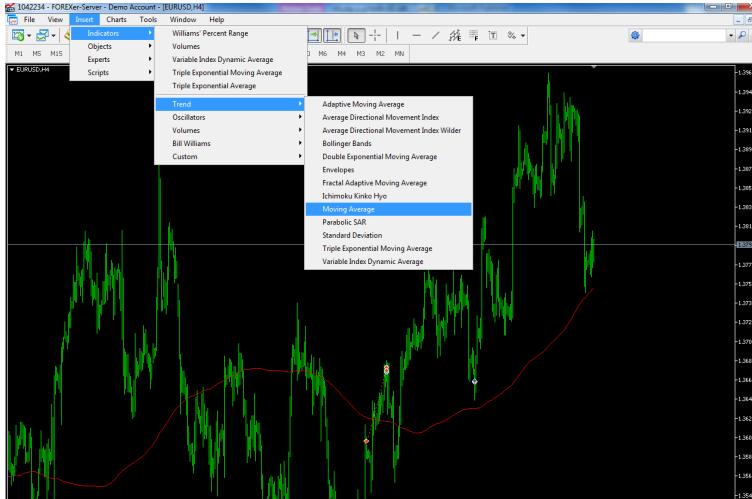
1042234 - FOREXer-Server - Demo Account - [EURUSD,H4]

File View Insert Charts Tools Window Help

M1 M5 M15 M30 M6 M4 M3 M2 MN

EURUSD,H4

Indicators
Objects
Experts
Scripts

Williams' Percent Range
Volumes
Variable Index Dynamic Average
Triple Exponential Moving Average
Triple Exponential Average

Trend
Oscillators
Volumes
Bill Williams
Custom

Adaptive Moving Average
Average Directional Movement Index
Average Directional Movement Index Wilder
Bollinger Bands
Double Exponential Moving Average
Envelopes
Fractal Adaptive Moving Average
Ichimoku Kinko Hyo
Moving Average
Parabolic SAR
Standard Deviation
Triple Exponential Moving Average
Variable Index Dynamic Average

1.2950
1.2930
1.2910
1.2890
1.2870
1.2850
1.2830
1.2810
1.2790
1.2770
1.2750
1.2730
1.2720
1.2700
1.2680
1.2660
1.2640
1.2620
1.2600
1.2580
1.2560